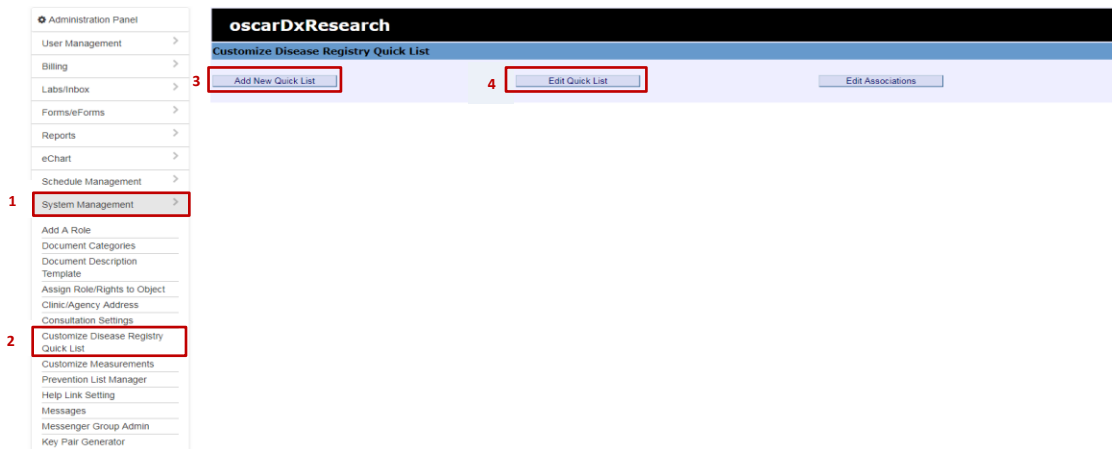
Administration Panel
User Management
Billing
Labs/Inbox
Forms/eForms
Reports
eChart
Schedule Management
1
System Management
Add A Role
Document Categories
Document Description Template
Assign Role/Rights to Object
Clinic/Agency Address
Consultation Settings
2
Customize Disease Registry Quick List
Customize Measurements
Prevention List Manager
Help Link Setting
Messages
Messenger Group Admin
Key Pair Generator

oscarDxResearch

Customize Disease Registry Quick List

3
Add New Quick List
4
Edit Quick List
Edit Associations